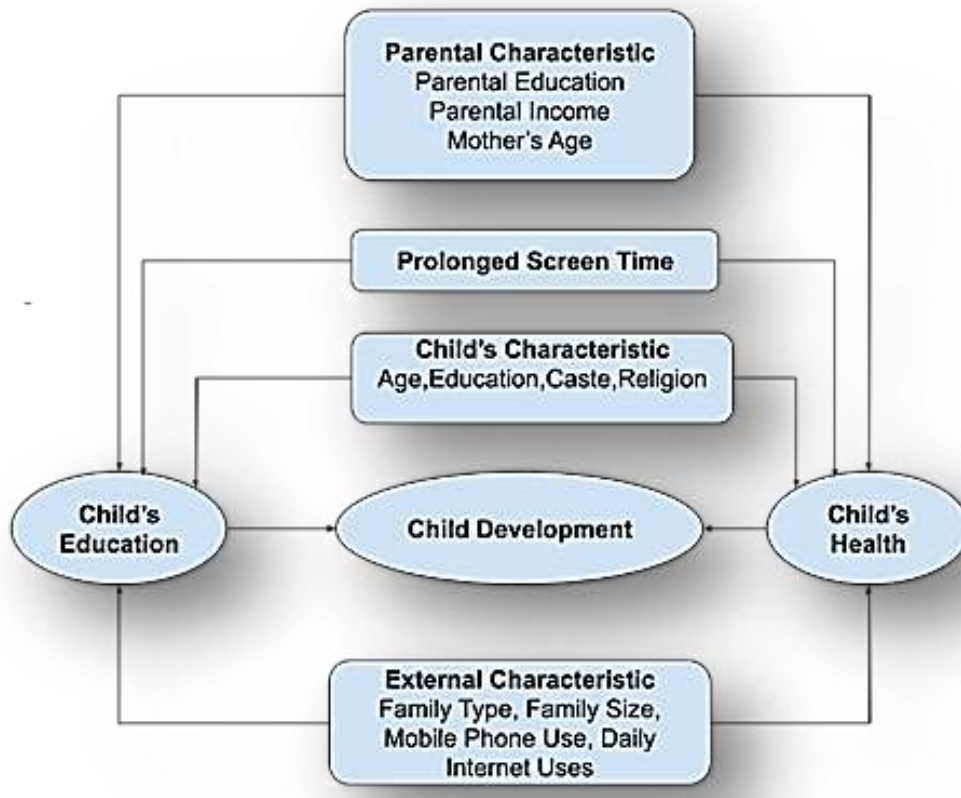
Parental Characteristic
Parental Education
Parental Income
Mother's Age

Prolonged Screen Time

Child's Characteristic
Age,Education,Caste,Religion

Child's Education

Child Development

Child's Health

External Characteristic
Family Type, Family Size, Mobile Phone Use, Daily Internet Uses